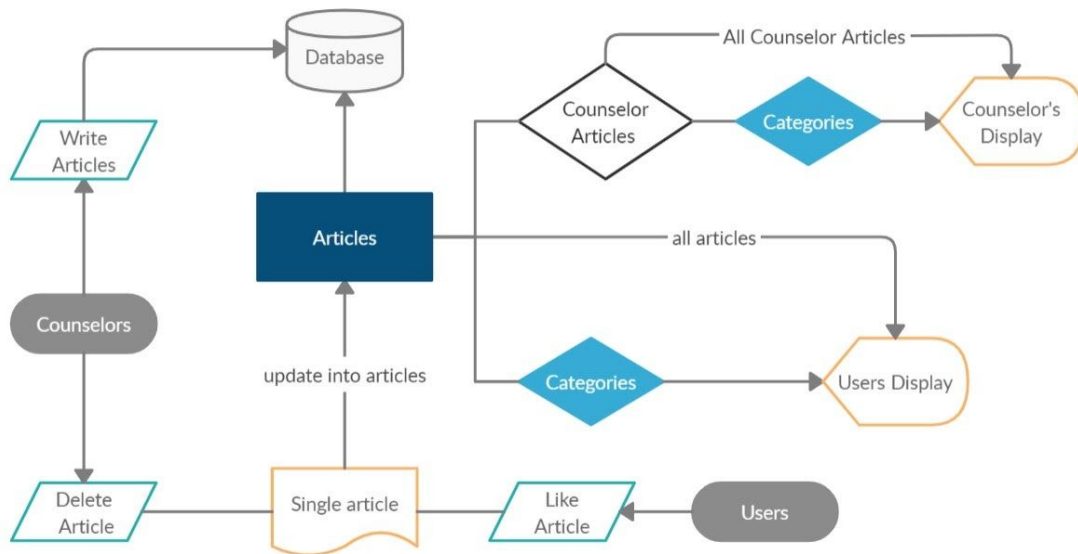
Database

All Counselor Articles

Counselor Articles

Categories

Counselor's Display

Write Articles

Articles

all articles

Counselors

update into articles

Categories

Users Display

Delete Article

Single article

Like Article

Users